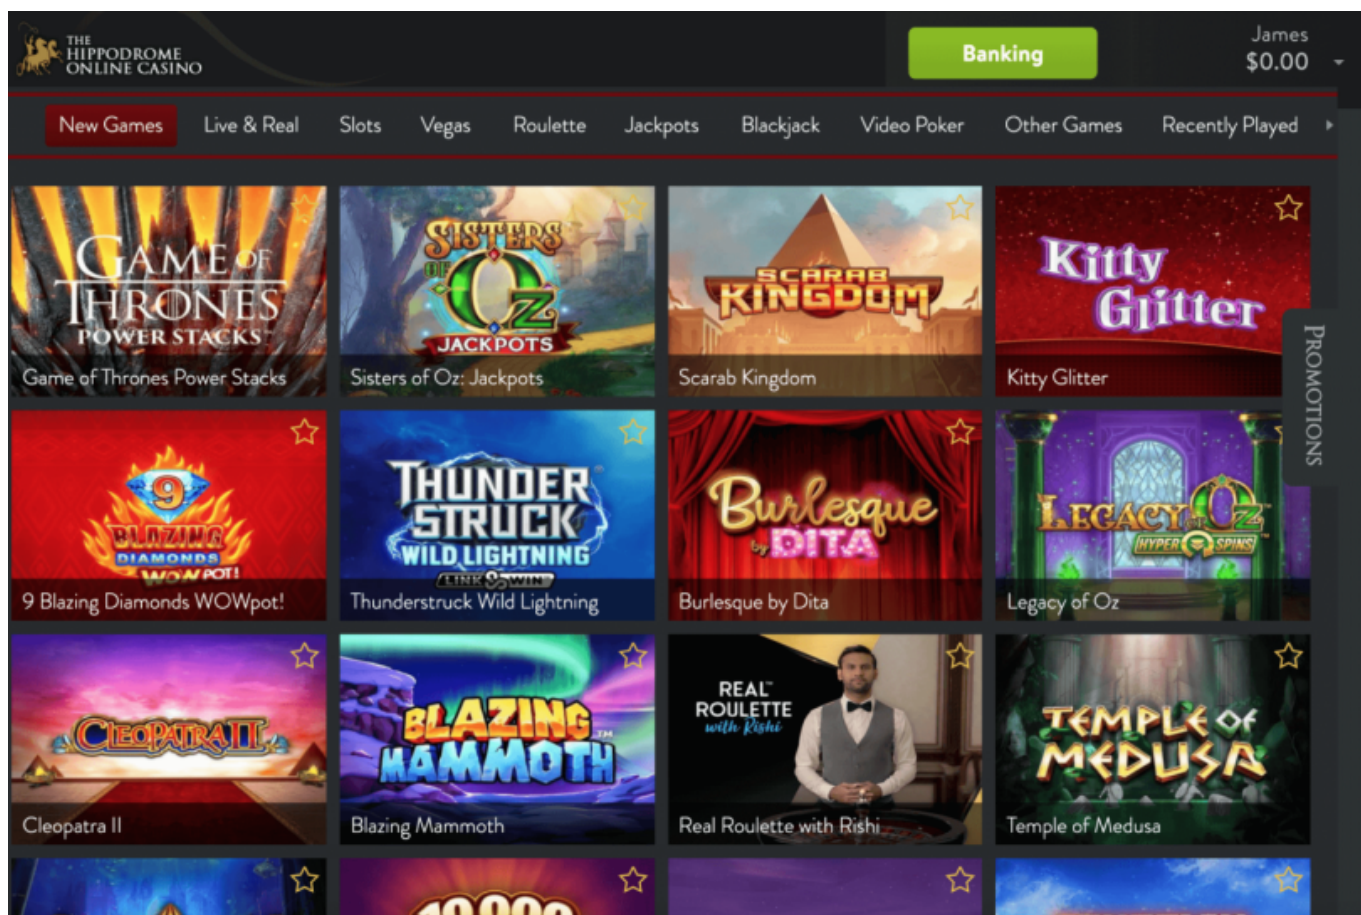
THE HIPPODROME ONLINE CASINO

Banking

James
$0.00

New Games | Live & Real | Slots | Vegas | Roulette | Jackpots | Blackjack | Video Poker | Other Games | Recently Played

GAME OF THRONES POWER STACKS
Game of Thrones Power Stacks

SISTERS OF OZ JACKPOTS
Sisters of Oz: Jackpots

SCARAB KINGDOM
Scarab Kingdom

Kitty Glitter
Kitty Glitter

PROMOTIONS

9 BLAZING DIAMONDS WOWPOT!
9 Blazing Diamonds WOWpot!

THUNDER STRUCK WILD LIGHTNING LINK & WIN
Thunderstruck Wild Lightning

Burlesque by DITA
Burlesque by Dita

LEGACY OF OZ HYPER SPINS
Legacy of Oz

CLEOPATRA II
Cleopatra II

BLAZING MAMMOTH
Blazing Mammoth

REAL ROULETTE with Rishi
Real Roulette with Rishi

TEMPLE OF MEDUSA
Temple of Medusa

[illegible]